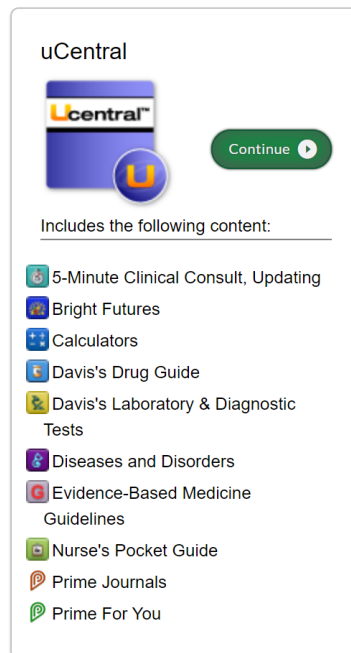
uCentral

Ucentral™

U

Continue

Includes the following content:

5-Minute Clinical Consult, Updating
Bright Futures
Calculators
Davis's Drug Guide
Davis's Laboratory & Diagnostic Tests
Diseases and Disorders
G Evidence-Based Medicine Guidelines
Nurse's Pocket Guide
Prime Journals
Prime For You